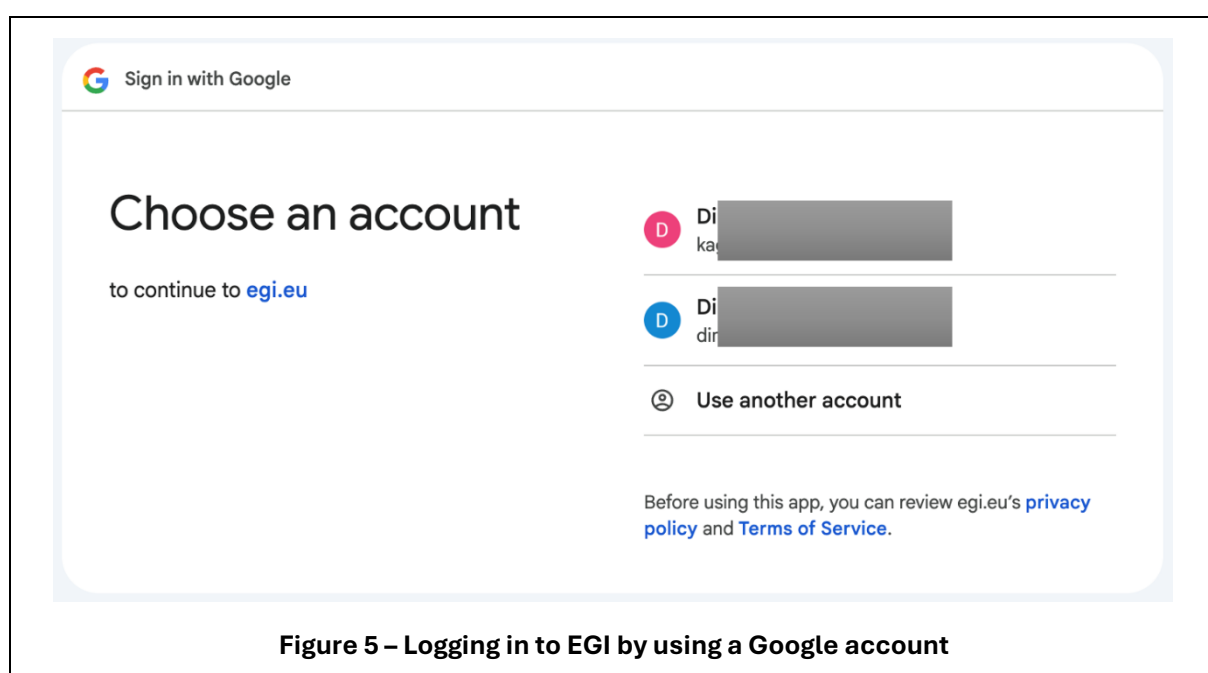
G Sign in with Google

Choose an account

to continue to egi.eu

D Di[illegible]
ka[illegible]

D Di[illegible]
di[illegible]

Use another account

Before using this app, you can review egi.eu's privacy policy and Terms of Service.

Figure 5 – Logging in to EGI by using a Google account